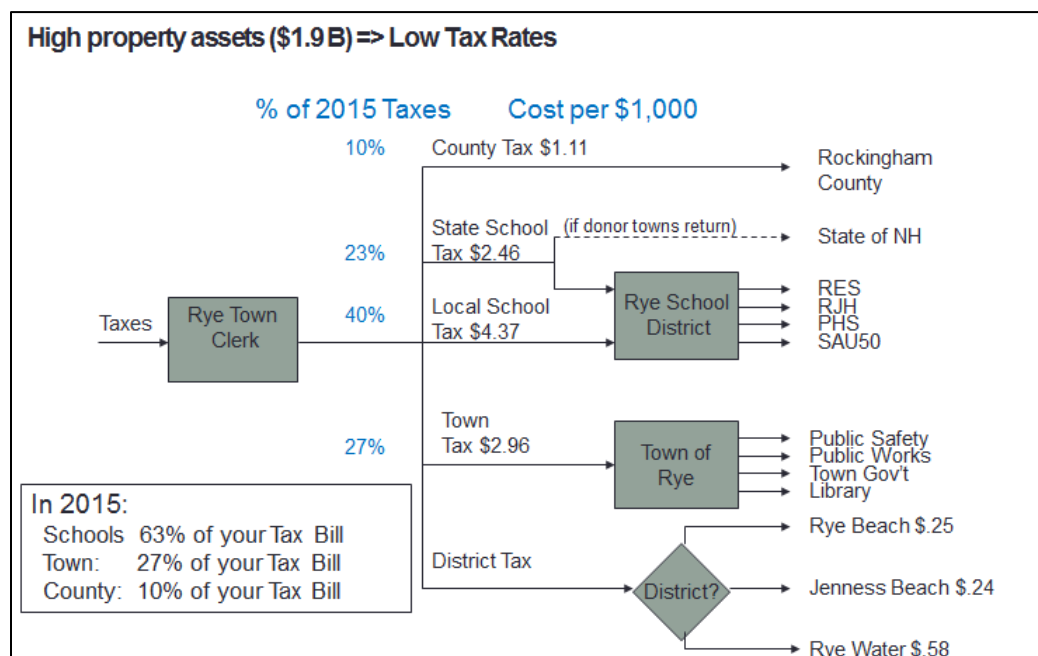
High property assets ($1.9 B) => Low Tax Rates

% of 2015 Taxes Cost per $1,000

10% County Tax $1.11

Rockingham County

23% State School Tax $2.46 (if donor towns return)

State of NH

Taxes

Rye Town Clerk

40% Local School Tax $4.37

Rye School District

RES
RJH
PHS
SAU50

27% Town Tax $2.96

Town of Rye

Public Safety
Public Works
Town Gov't
Library

In 2015:
Schools 63% of your Tax Bill
Town: 27% of your Tax Bill
County: 10% of your Tax Bill

District Tax

District?

Rye Beach $.25

Jenness Beach $.24

Rye Water $.58